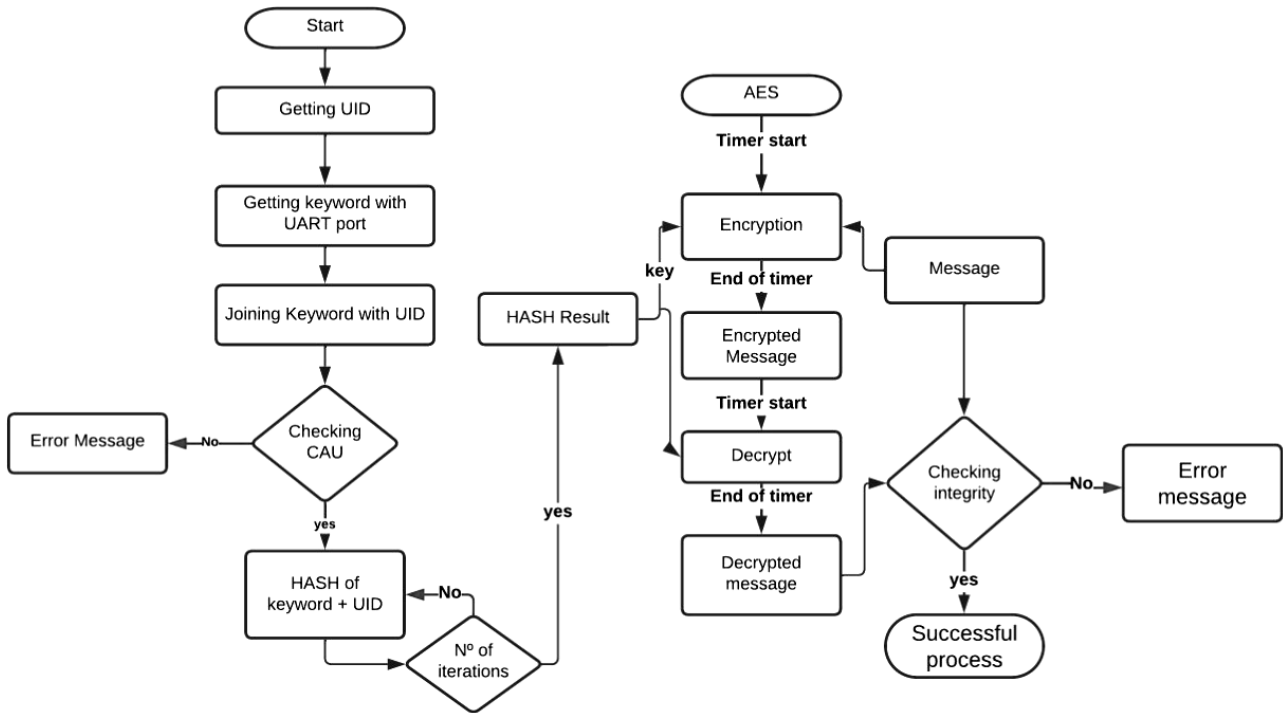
Start

Getting UID

Getting keyword with UART port

Joining Keyword with UID

Checking CAU

No

Error Message

yes

HASH of keyword + UID

No

Nº of iterations

yes

HASH Result

key

AES

Timer start

Encryption

End of timer

Encrypted Message

Timer start

Decrypt

End of timer

Decrypted message

Message

Checking integrity

No

Error message

yes

Successful process